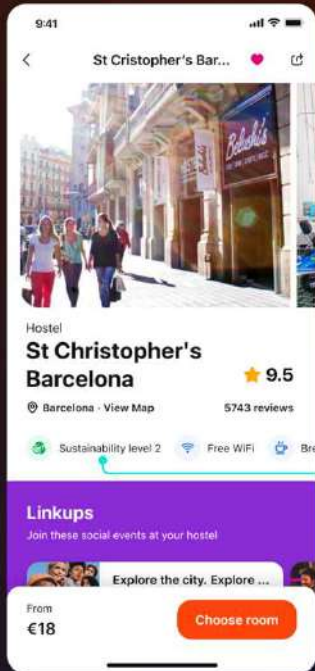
9:41

St Cristopher's Bar...

Belushi's

Hostel

St Christopher's Barcelona

9.5

Barcelona · View Map

5743 reviews

Sustainability level 2

Free WiFi

Bre

Linkups

Join these social events at your hostel

Explore the city. Explore ...

From

€18

Choose room